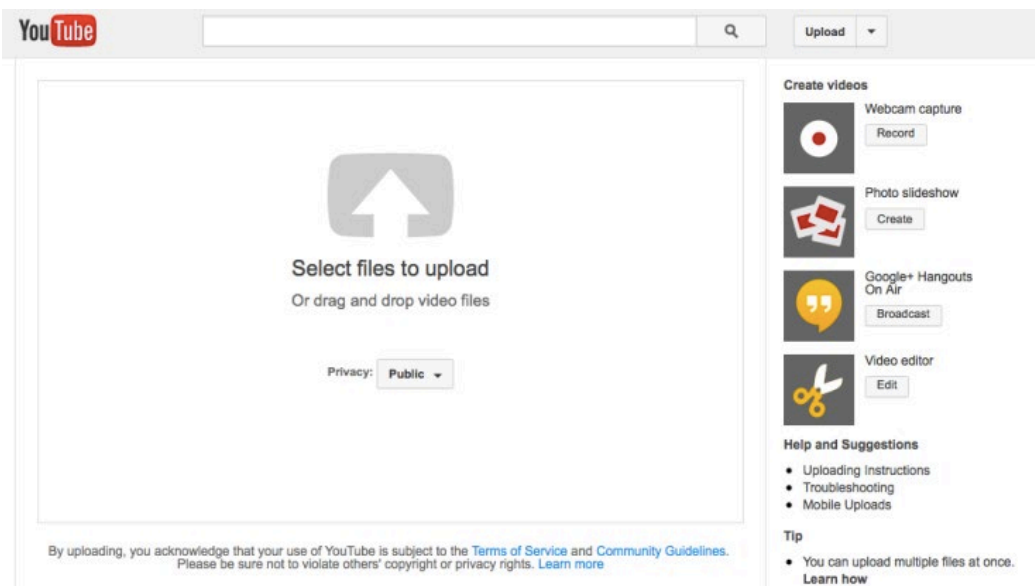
YouTube

Upload

Select files to upload

Or drag and drop video files

Privacy: Public

By uploading, you acknowledge that your use of YouTube is subject to the Terms of Service and Community Guidelines. Please be sure not to violate others' copyright or privacy rights. Learn more

Create videos

Webcam capture

Record

Photo slideshow

Create

Google+ Hangouts On Air

Broadcast

Video editor

Edit

Help and Suggestions

- Uploading Instructions
- Troubleshooting
- Mobile Uploads

Tip

- You can upload multiple files at once. Learn how